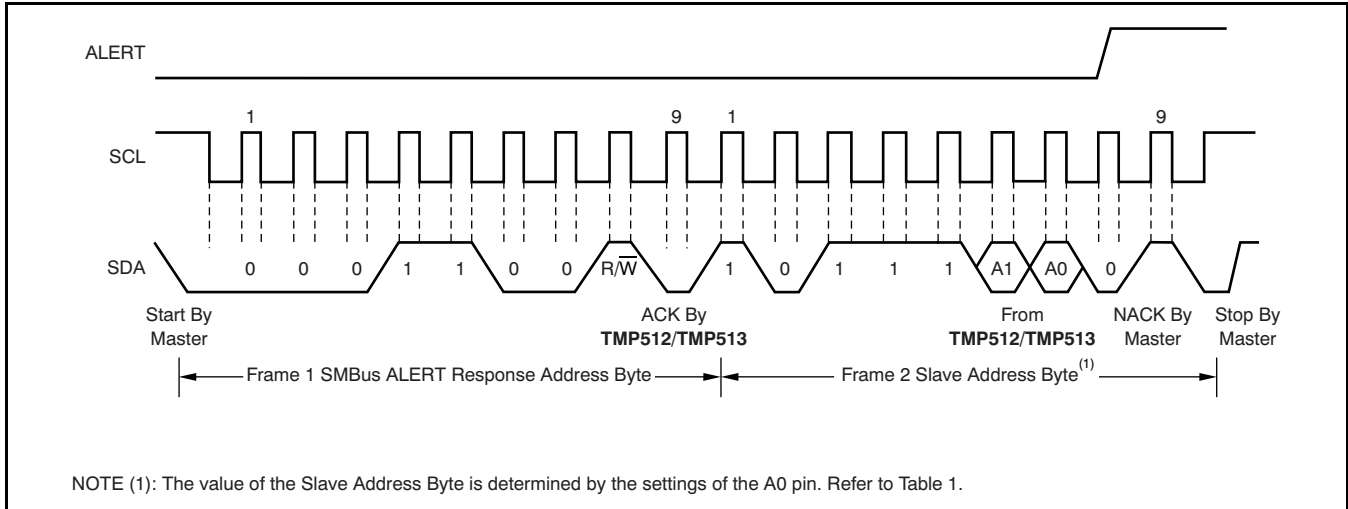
ALERT

1 9 1 9

SCL

SDA 0 0 0 1 1 0 0 R/$\overline{W}$ 1 0 1 1 1 A1 A0 0

Start By Master

ACK By **TMP512**/**TMP513**

From **TMP512**/**TMP513**

NACK By Master

Stop By Master

Frame 1 SMBus ALERT Response Address Byte

Frame 2 Slave Address Byte$^{(1)}$

NOTE (1): The value of the Slave Address Byte is determined by the settings of the A0 pin. Refer to Table 1.